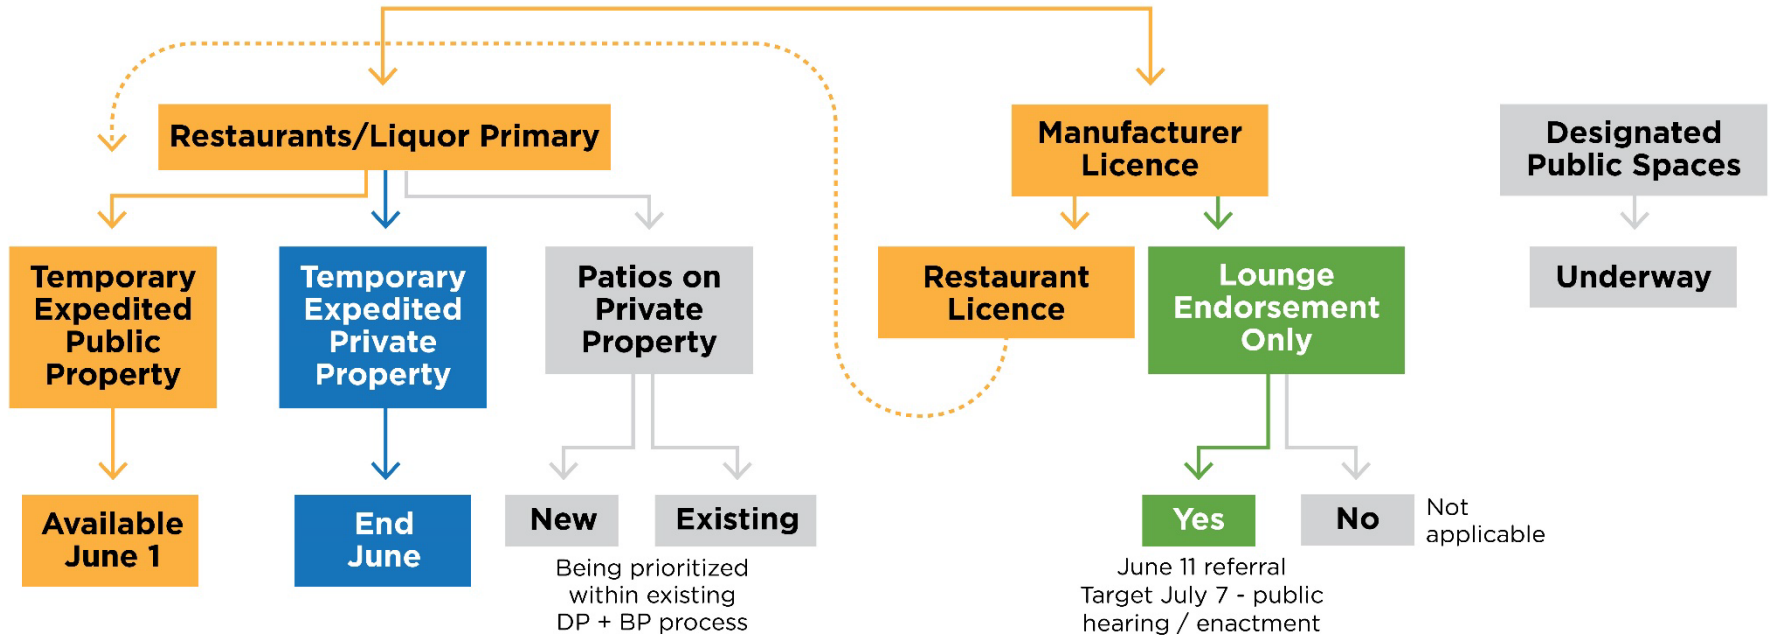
Restaurants/Liquor Primary

Manufacturer Licence

Designated Public Spaces

Temporary Expedited Public Property

Temporary Expedited Private Property

Patios on Private Property

Restaurant Licence

Lounge Endorsement Only

Underway

Available June 1

End June

New

Existing

Being prioritized within existing DP + BP process

Yes

No

Not applicable

June 11 referral
Target July 7 - public hearing / enactment